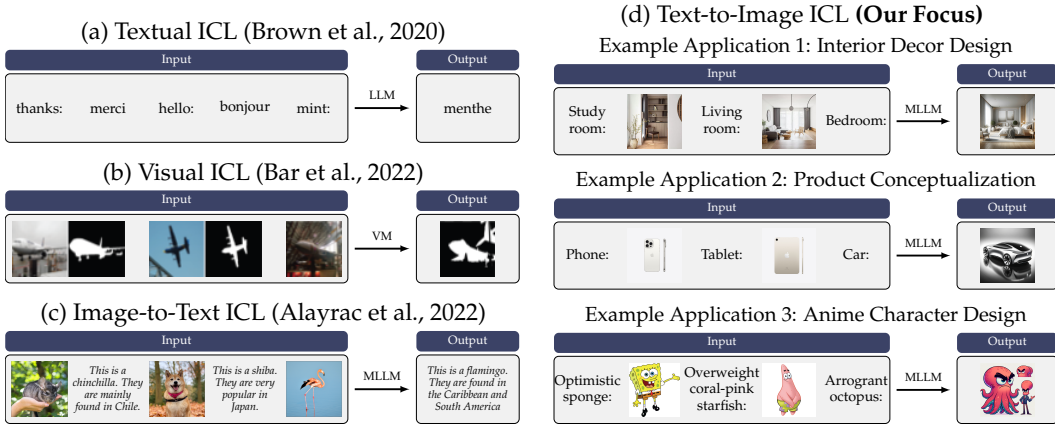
(a) Textual ICL (Brown et al., 2020)

Input

thanks: merci hello: bonjour mint:

LLM

Output

menthe

(b) Visual ICL (Bar et al., 2022)

Input

VM

Output

(c) Image-to-Text ICL (Alayrac et al., 2022)

Input

This is a chinchilla. They are mainly found in Chile.

This is a shiba. They are very popular in Japan.

MLLM

Output

This is a flamingo. They are found in the Caribbean and South America

(d) Text-to-Image ICL **(Our Focus)**

Example Application 1: Interior Decor Design

Input

Study room: Living room: Bedroom:

MLLM

Output

Example Application 2: Product Conceptualization

Input

Phone: Tablet: Car:

MLLM

Output

Example Application 3: Anime Character Design

Input

Optimistic sponge: Overweight coral-pink starfish: Arrogrant octopus:

MLLM

Output